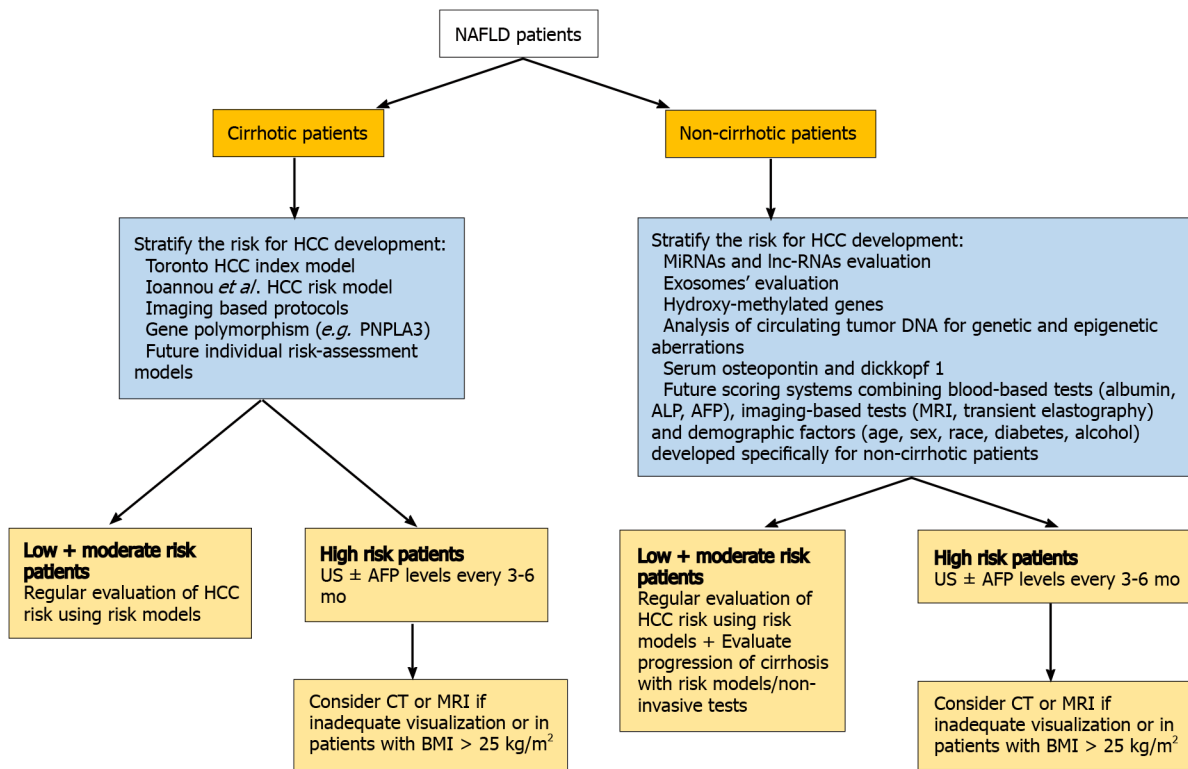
NAFLD patients

Cirrhotic patients

Non-cirrhotic patients

Stratify the risk for HCC development:
Toronto HCC index model
Ioannou *et al*. HCC risk model
Imaging based protocols
Gene polymorphism (*e.g.* PNPLA3)
Future individual risk-assessment models

Stratify the risk for HCC development:
MiRNAs and lnc-RNAs evaluation
Exosomes' evaluation
Hydroxy-methylated genes
Analysis of circulating tumor DNA for genetic and epigenetic aberrations
Serum osteopontin and dickkopf 1
Future scoring systems combining blood-based tests (albumin, ALP, AFP), imaging-based tests (MRI, transient elastography) and demographic factors (age, sex, race, diabetes, alcohol) developed specifically for non-cirrhotic patients

**Low + moderate risk patients**
Regular evaluation of HCC risk using risk models

**High risk patients**
US ± AFP levels every 3-6 mo

Consider CT or MRI if inadequate visualization or in patients with BMI > 25 kg/m$^2$

**Low + moderate risk patients**
Regular evaluation of HCC risk using risk models + Evaluate progression of cirrhosis with risk models/non-invasive tests

**High risk patients**
US ± AFP levels every 3-6 mo

Consider CT or MRI if inadequate visualization or in patients with BMI > 25 kg/m$^2$